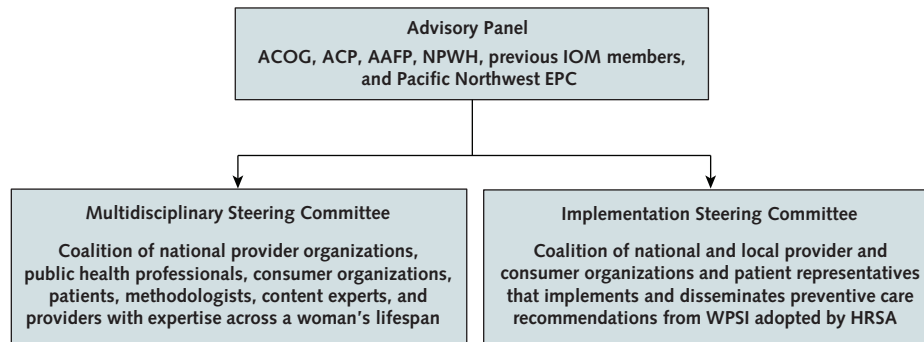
Advisory Panel
ACOG, ACP, AAFP, NPWH, previous IOM members, and Pacific Northwest EPC

Multidisciplinary Steering Committee
Coalition of national provider organizations, public health professionals, consumer organizations, patients, methodologists, content experts, and providers with expertise across a woman's lifespan

Implementation Steering Committee
Coalition of national and local provider and consumer organizations and patient representatives that implements and disseminates preventive care recommendations from WPSI adopted by HRSA